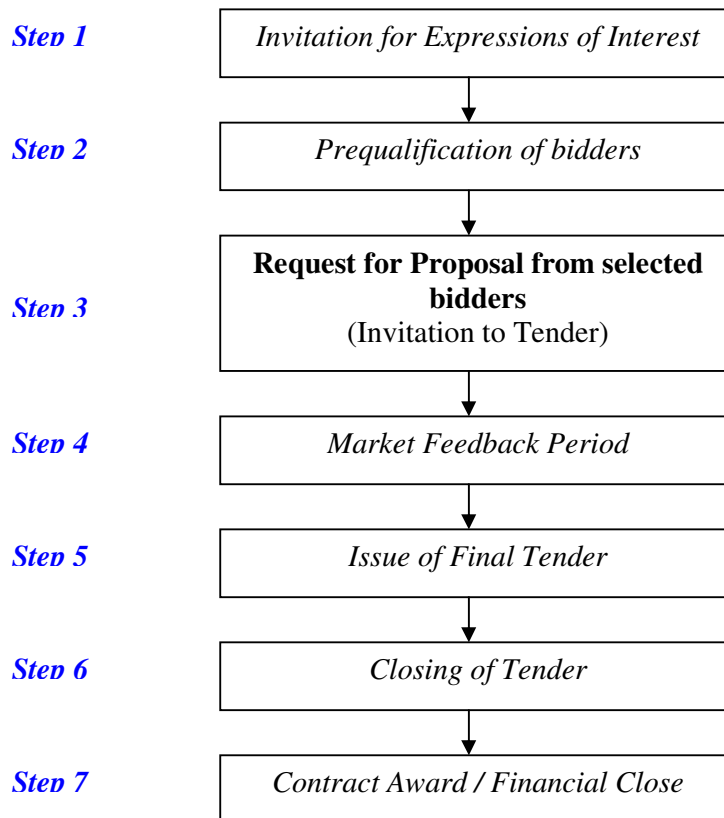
Step 1 Invitation for Expressions of Interest

Step 2 Prequalification of bidders

Step 3 **Request for Proposal from selected bidders** (Invitation to Tender)

Step 4 Market Feedback Period

Step 5 Issue of Final Tender

Step 6 Closing of Tender

Step 7 Contract Award / Financial Close